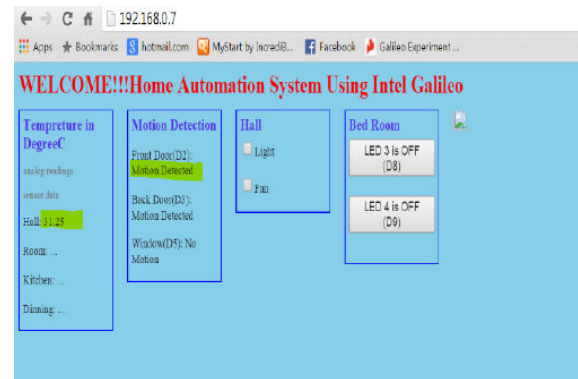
192.168.0.7

Apps Bookmarks hotmail.com MyStart by IncrediB... Facebook Galileo Experiment ...

WELCOME!!!Home Automation System Using Intel Galileo

Tempreture in DegreeC

analog readings

sensor data

Hall: 31.25

Room: ...

Kitchen: ...

Dinning: ...

Motion Detection

Front Door(D2): Motion Detected

Back Door(D3): Motion Detected

Window(D5): No Motion

Hall

Light

Fan

Bed Room

LED 3 is OFF (D8)

LED 4 is OFF (D9)